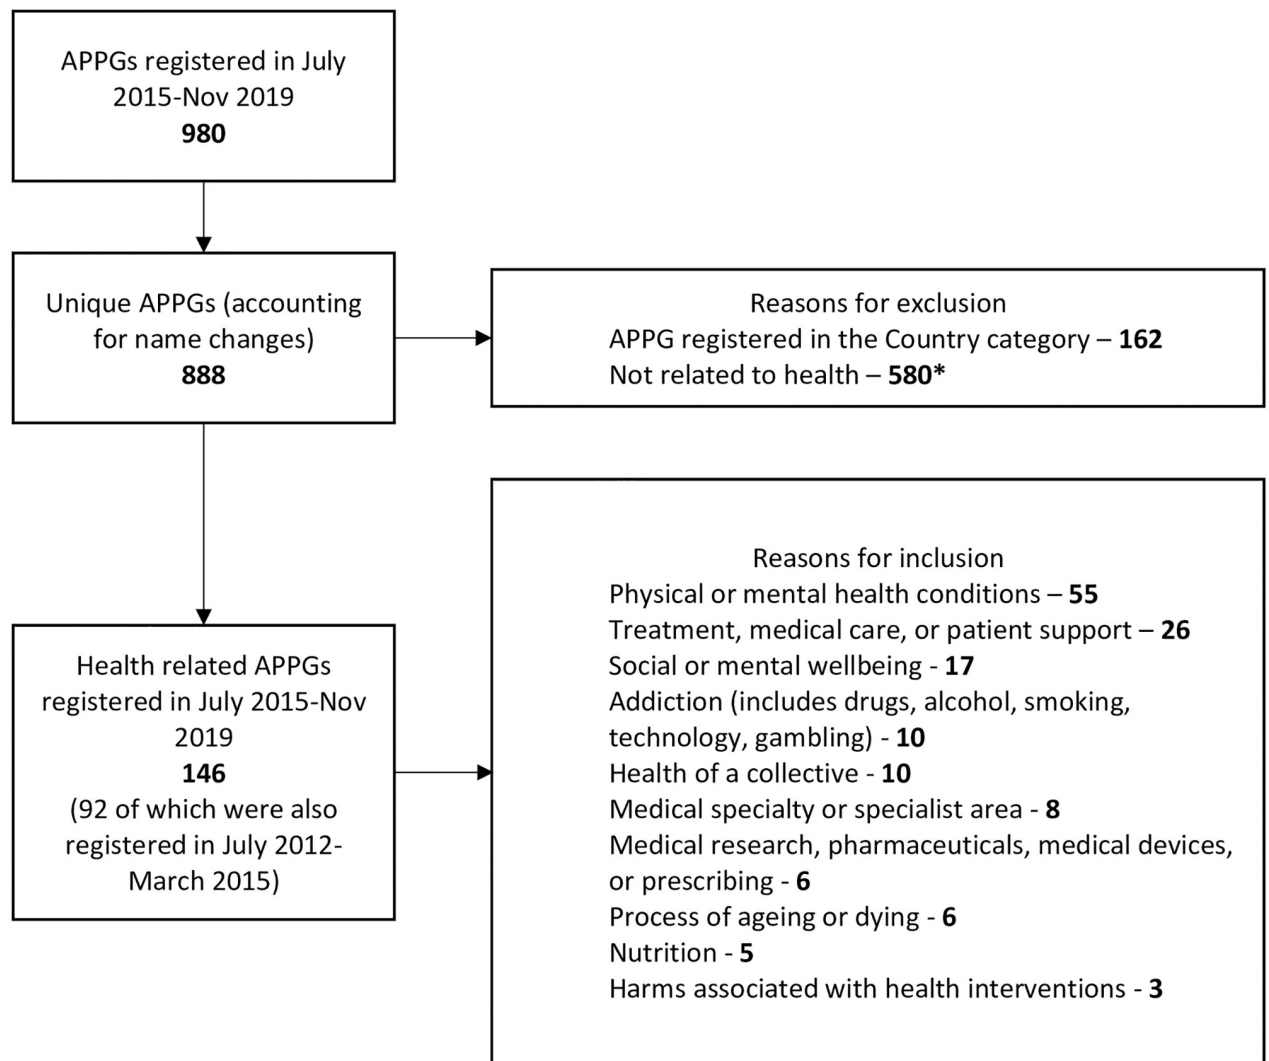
APPGs registered in July 2015-Nov 2019
980

Unique APPGs (accounting for name changes)
888

Reasons for exclusion
APPG registered in the Country category – 162
Not related to health – 580*

Health related APPGs registered in July 2015-Nov 2019
146
(92 of which were also registered in July 2012-March 2015)

Reasons for inclusion
Physical or mental health conditions – 55
Treatment, medical care, or patient support – 26
Social or mental wellbeing - 17
Addiction (includes drugs, alcohol, smoking, technology, gambling) - 10
Health of a collective - 10
Medical specialty or specialist area - 8
Medical research, pharmaceuticals, medical devices, or prescribing - 6
Process of ageing or dying - 6
Nutrition - 5
Harms associated with health interventions - 3